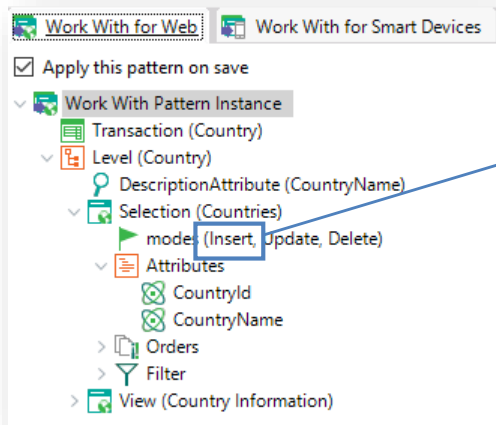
Work With for Web | Work With for Smart Devices

Apply this pattern on save

Work With Pattern Instance
Transaction (Country)
Level (Country)
DescriptionAttribute (CountryName)
Selection (Countries)
modes (Insert, Update, Delete)
Attributes
CountryId
CountryName
Orders
Filter
View (Country Information)